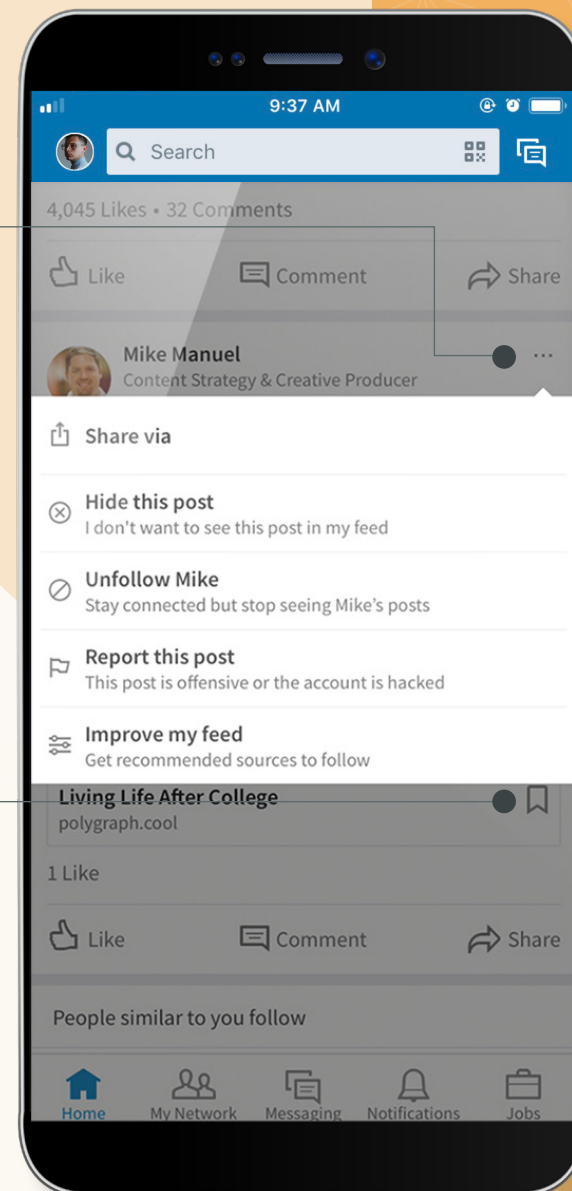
9:37 AM

Search

4,045 Likes • 32 Comments

Like

Comment

Share

Mike Manuel
Content Strategy & Creative Producer

...

Share via

Hide this post
I don't want to see this post in my feed

Unfollow Mike
Stay connected but stop seeing Mike's posts

Report this post
This post is offensive or the account is hacked

Improve my feed
Get recommended sources to follow

Living Life After College
polygraph.cool

1 Like

Like

Comment

Share

People similar to you follow

Home

My Network

Messaging

Notifications

Jobs